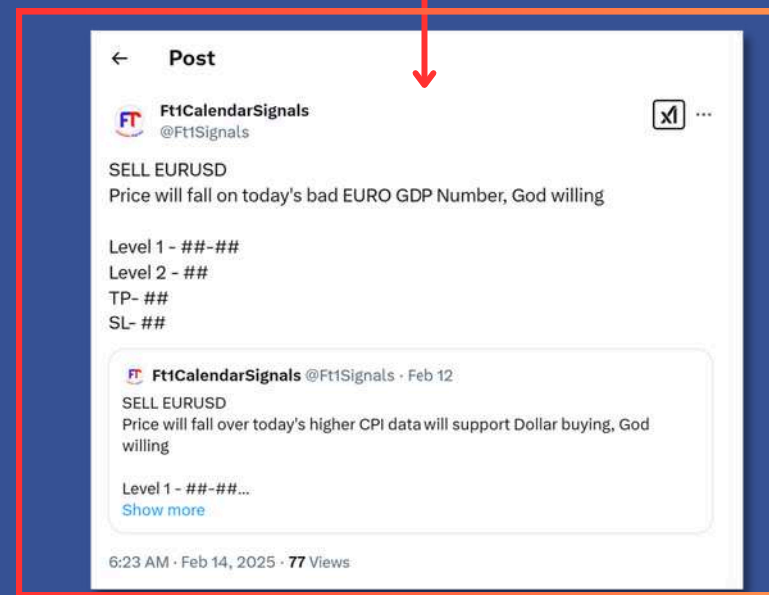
← Post

FT Ft1CalendarSignals
@Ft1Signals

SELL EURUSD
Price will fall on today's bad EURO GDP Number, God willing

Level 1 - ##-##
Level 2 - ##
TP- ##
SL- ##

FT Ft1CalendarSignals @Ft1Signals · Feb 12
SELL EURUSD
Price will fall over today's higher CPI data will support Dollar buying, God willing

Level 1 - ##-##...
Show more

6:23 AM · Feb 14, 2025 · 77 Views